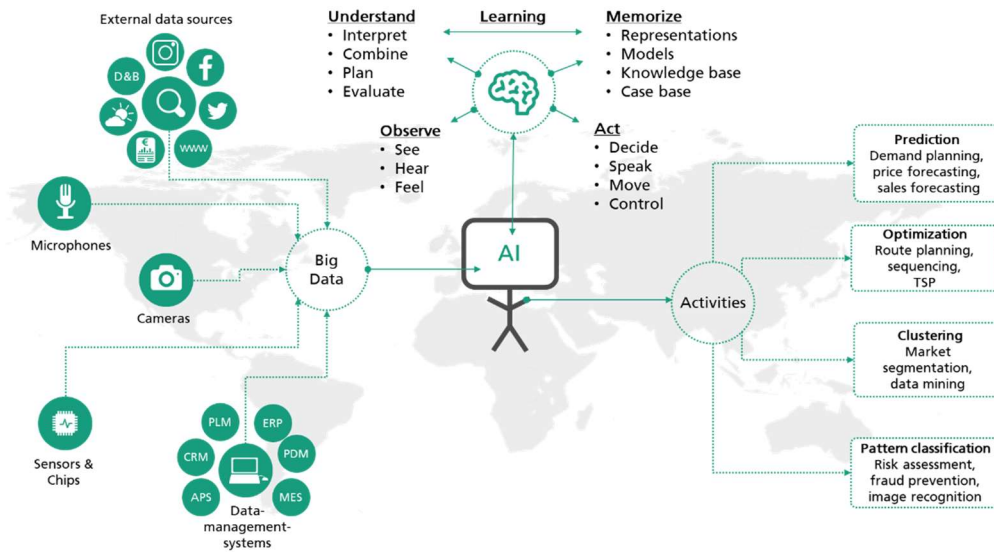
External data sources

D&B

www

Microphones

Cameras

Sensors & Chips

PLM
ERP
CRM
PDM
APS
MES
Data-management-systems

Big Data

Understand
• Interpret
• Combine
• Plan
• Evaluate

Learning

Memorize
• Representations
• Models
• Knowledge base
• Case base

Observe
• See
• Hear
• Feel

Act
• Decide
• Speak
• Move
• Control

AI

Activities

Prediction
Demand planning, price forecasting, sales forecasting

Optimization
Route planning, sequencing, TSP

Clustering
Market segmentation, data mining

Pattern classification
Risk assessment, fraud prevention, image recognition